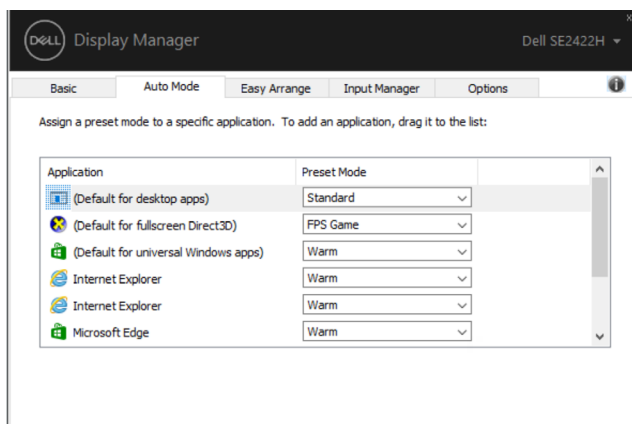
DELL Display Manager

Dell SE2422H

Basic | Auto Mode | Easy Arrange | Input Manager | Options

Assign a preset mode to a specific application. To add an application, drag it to the list:

| Application | Preset Mode |
|---|---|
| (Default for desktop apps) | Standard |
| (Default for fullscreen Direct3D) | FPS Game |
| (Default for universal Windows apps) | Warm |
| Internet Explorer | Warm |
| Internet Explorer | Warm |
| Microsoft Edge | Warm |